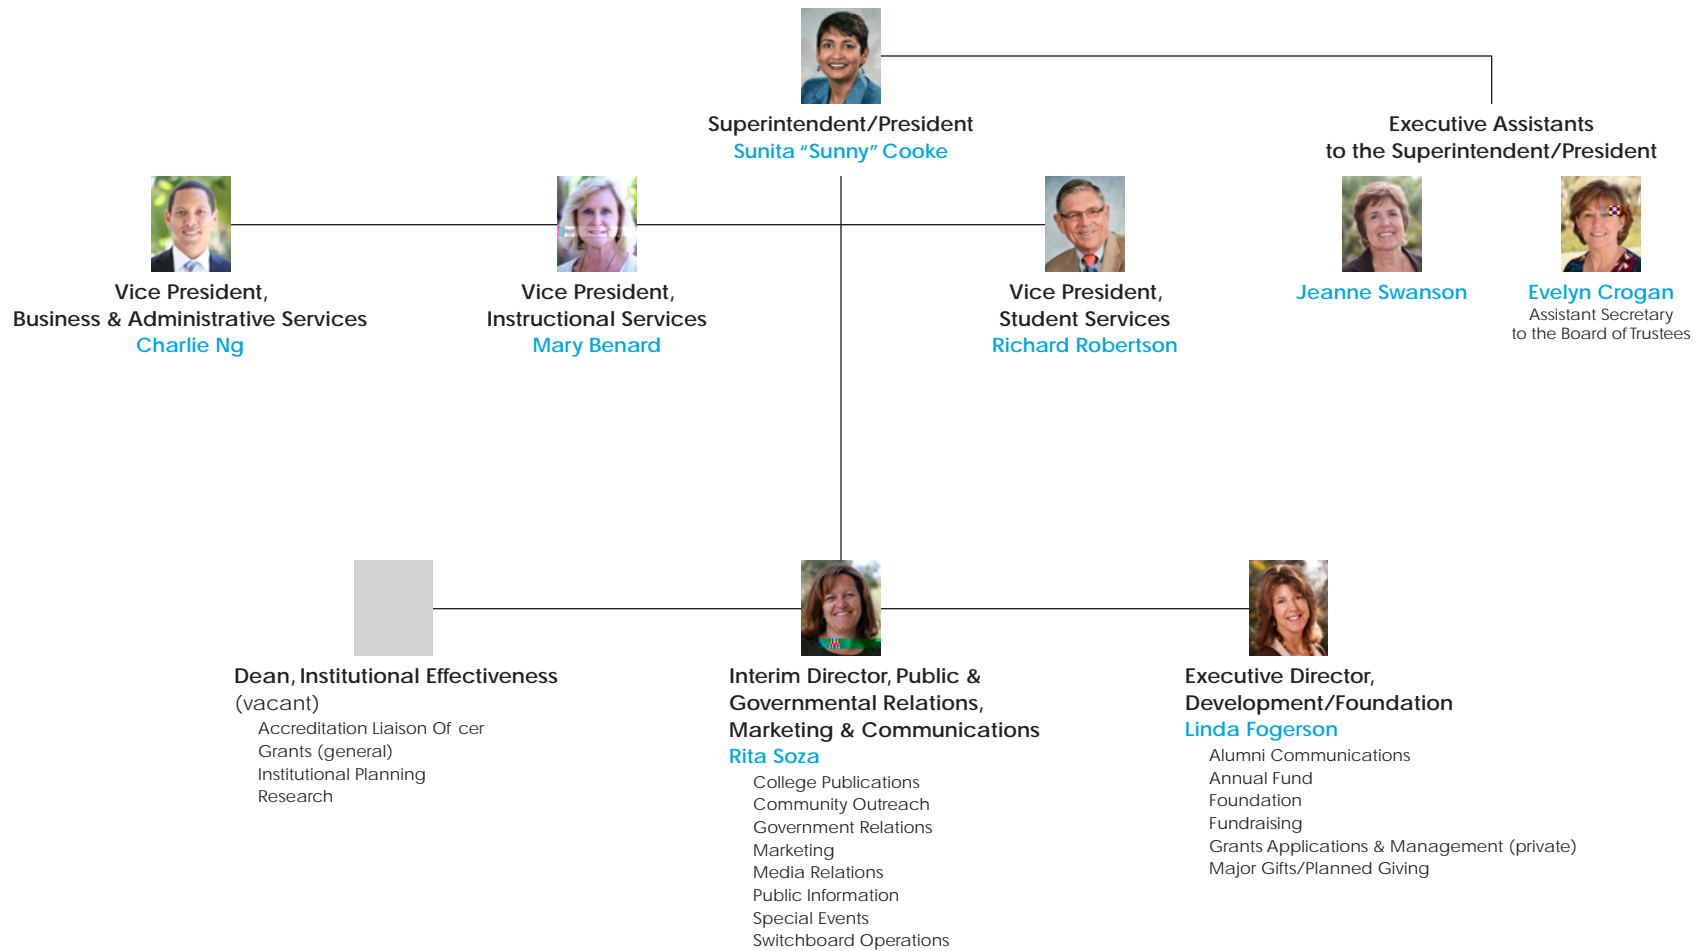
Superintendent/President
Sunita “Sunny” Cooke

Executive Assistants
to the Superintendent/President

Vice President,
Business & Administrative Services
Charlie Ng

Vice President,
Instructional Services
Mary Benard

Vice President,
Student Services
Richard Robertson

Jeanne Swanson

Evelyn Crogan
Assistant Secretary
to the Board of Trustees

Dean, Institutional Effectiveness
(vacant)
Accreditation Liaison Of cer
Grants (general)
Institutional Planning
Research

Interim Director, Public & Governmental Relations, Marketing & Communications
Rita Soza
College Publications
Community Outreach
Government Relations
Marketing
Media Relations
Public Information
Special Events
Switchboard Operations

Executive Director,
Development/Foundation
Linda Fogerson
Alumni Communications
Annual Fund
Foundation
Fundraising
Grants Applications & Management (private)
Major Gifts/Planned Giving